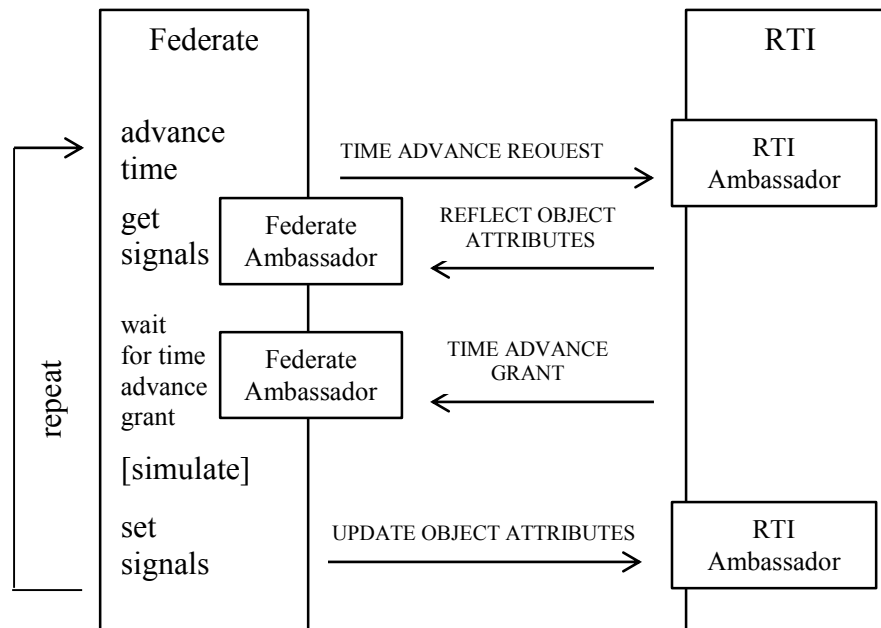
Federate

RTI

advance time

TIME ADVANCE REOUEST

RTI Ambassador

get signals

Federate Ambassador

REFLECT OBJECT ATTRIBUTES

wait for time advance grant

Federate Ambassador

TIME ADVANCE GRANT

repeat

[simulate]

set signals

UPDATE OBJECT ATTRIBUTES

RTI Ambassador